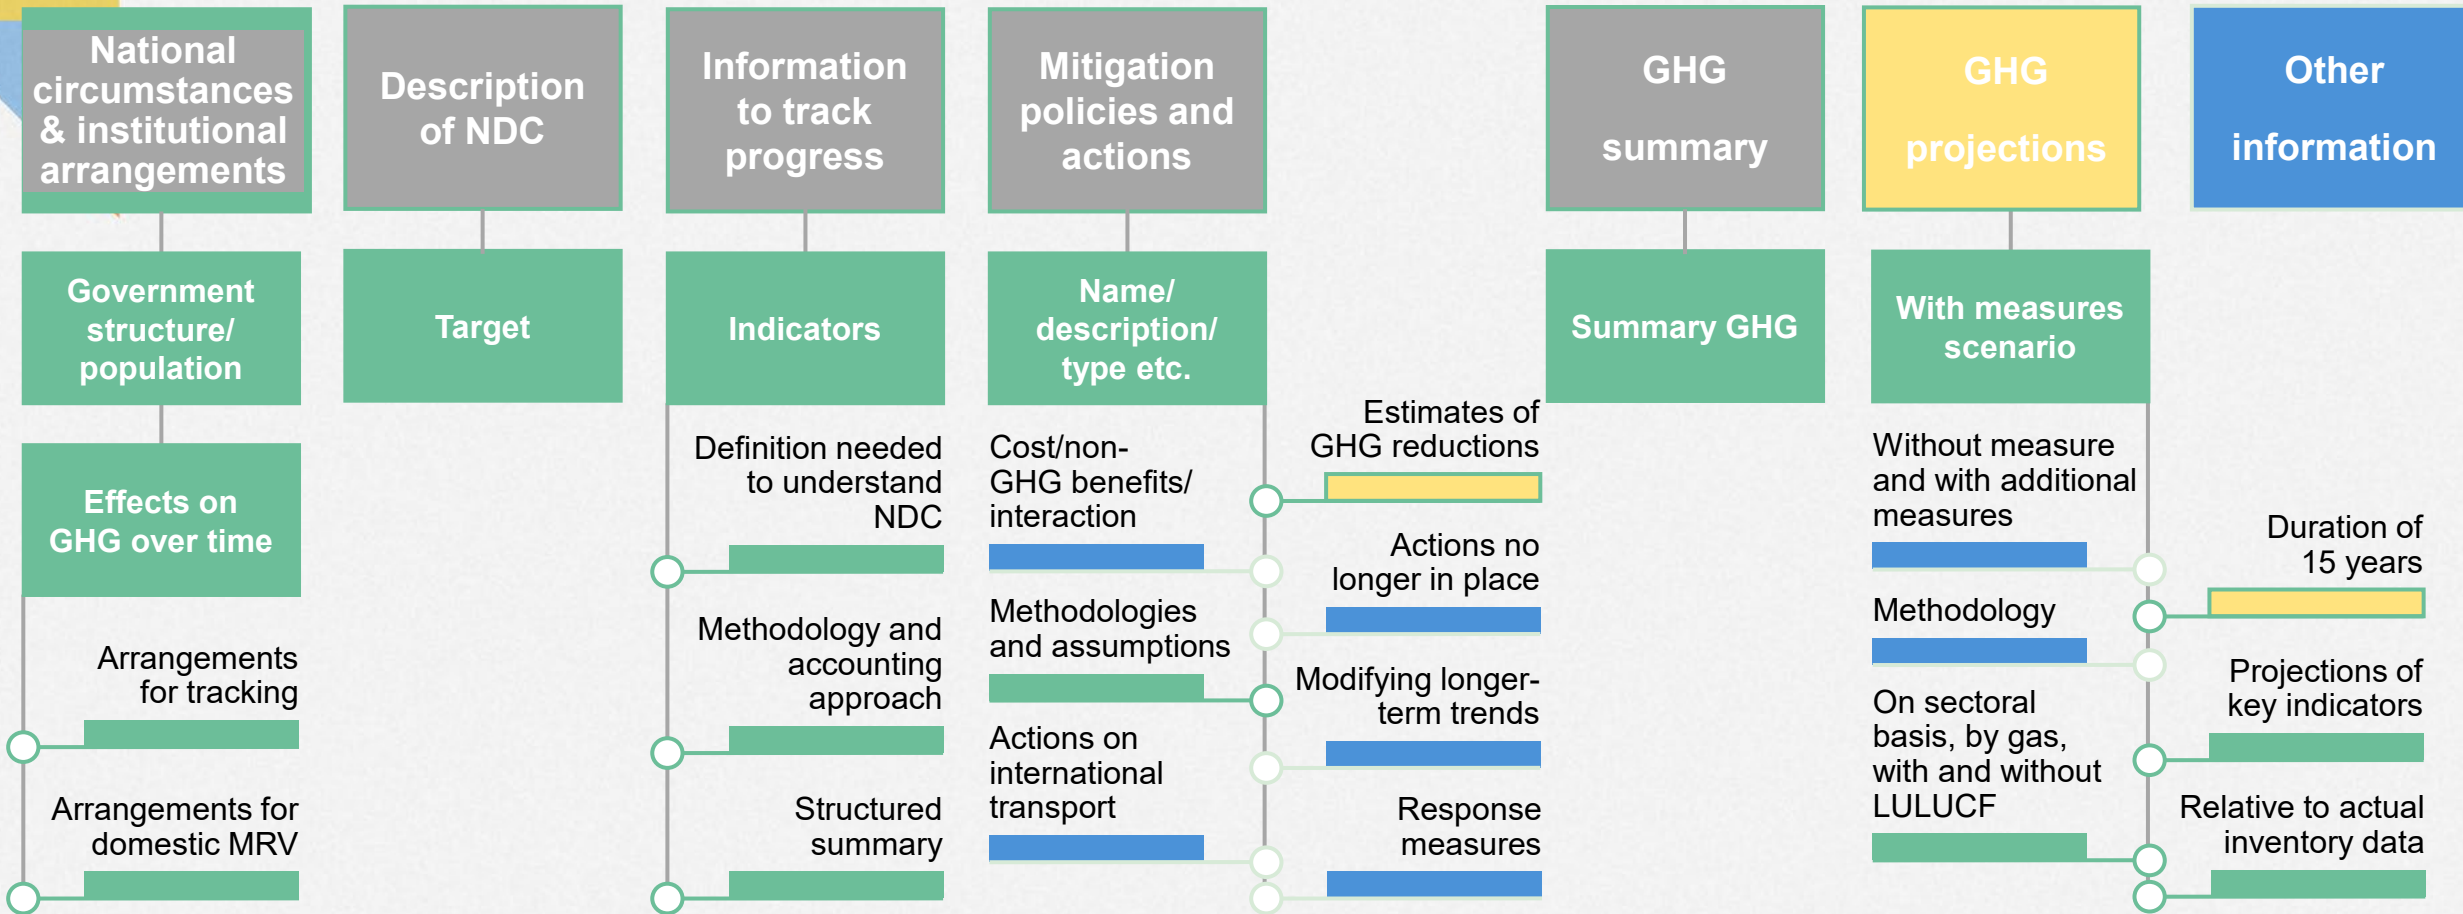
National circumstances & institutional arrangements

Government structure/ population

Effects on GHG over time

Arrangements for tracking

Arrangements for domestic MRV

Description of NDC

Target

Information to track progress

Indicators

Definition needed to understand NDC

Methodology and accounting approach

Structured summary

Mitigation policies and actions

Name/ description/ type etc.

Cost/non-GHG benefits/ interaction

Methodologies and assumptions

Actions on international transport

Estimates of GHG reductions

Actions no longer in place

Modifying longer-term trends

Response measures

GHG summary

Summary GHG

GHG projections

With measures scenario

Without measure and with additional measures

Methodology

On sectoral basis, by gas, with and without LULUCF

Duration of 15 years

Projections of key indicators

Relative to actual inventory data

Other information